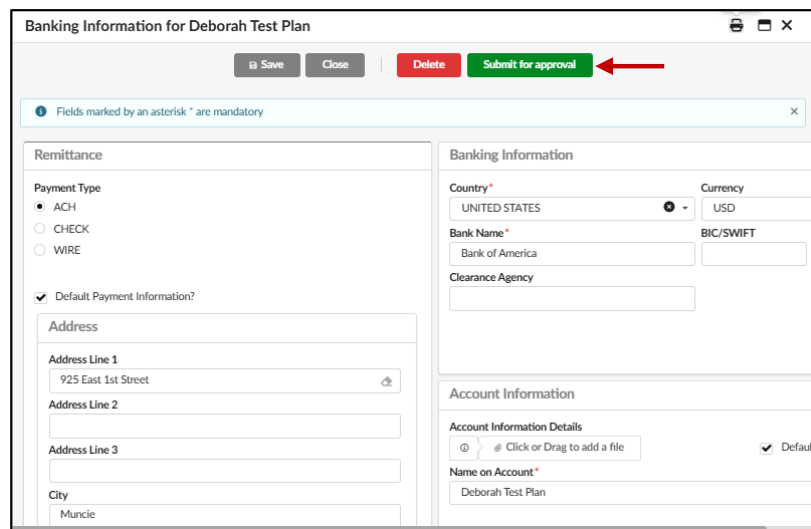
Banking Information for Deborah Test Plan

Save Close Delete Submit for approval

Fields marked by an asterisk * are mandatory ×

Remittance

Payment Type
ACH
CHECK
WIRE

Default Payment Information?

Address

Address Line 1
925 East 1st Street

Address Line 2

Address Line 3

City
Muncie

Banking Information

Country*
UNITED STATES

Currency
USD

Bank Name*
Bank of America

BIC/SWIFT

Clearance Agency

Account Information

Account Information Details
Click or Drag to add a file

Defaul

Name on Account*
Deborah Test Plan